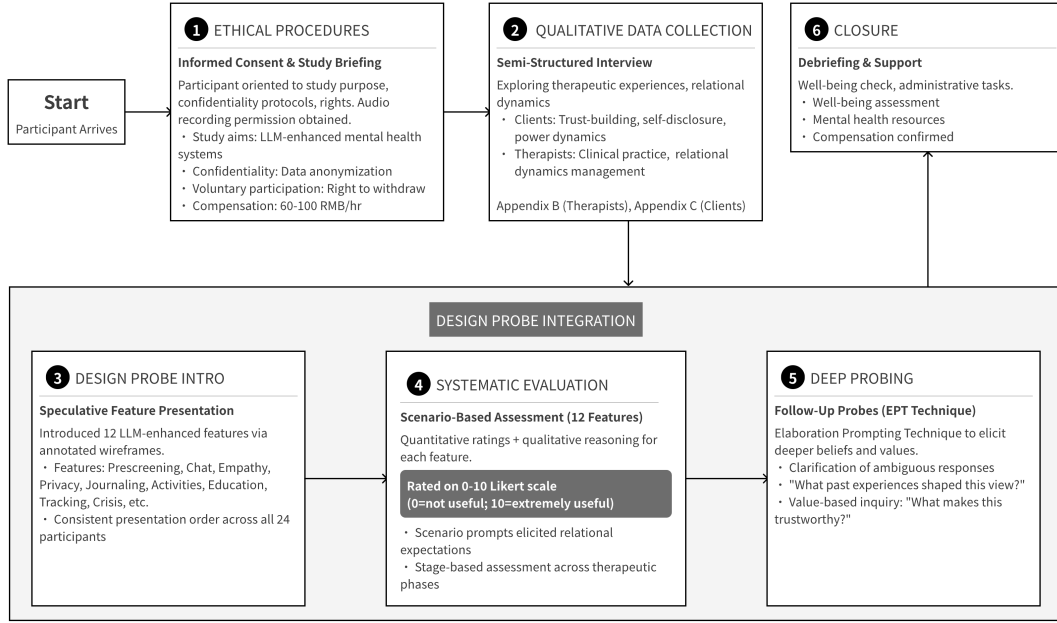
Start
Participant Arrives

1 ETHICAL PROCEDURES
Informed Consent & Study Briefing
Participant oriented to study purpose, confidentiality protocols, rights. Audio recording permission obtained.
・ Study aims: LLM-enhanced mental health systems
・ Confidentiality: Data anonymization
・ Voluntary participation: Right to withdraw
・ Compensation: 60-100 RMB/hr

2 QUALITATIVE DATA COLLECTION
Semi-Structured Interview
Exploring therapeutic experiences, relational dynamics
・ Clients: Trust-building, self-disclosure, power dynamics
・ Therapists: Clinical practice, relational dynamics management
Appendix B (Therapists), Appendix C (Clients)

6 CLOSURE
Debriefing & Support
Well-being check, administrative tasks.
・ Well-being assessment
・ Mental health resources
・ Compensation confirmed

DESIGN PROBE INTEGRATION

3 DESIGN PROBE INTRO
Speculative Feature Presentation
Introduced 12 LLM-enhanced features via annotated wireframes.
・ Features: Prescreening, Chat, Empathy, Privacy, Journaling, Activities, Education, Tracking, Crisis, etc.
・ Consistent presentation order across all 24 participants

4 SYSTEMATIC EVALUATION
Scenario-Based Assessment (12 Features)
Quantitative ratings + qualitative reasoning for each feature.
Rated on 0-10 Likert scale
(0=not useful; 10=extremely useful)
・ Scenario prompts elicited relational expectations
・ Stage-based assessment across therapeutic phases

5 DEEP PROBING
Follow-Up Probes (EPT Technique)
Elaboration Prompting Technique to elicit deeper beliefs and values.
・ Clarification of ambiguous responses
・ "What past experiences shaped this view?"
・ Value-based inquiry: "What makes this trustworthy?"